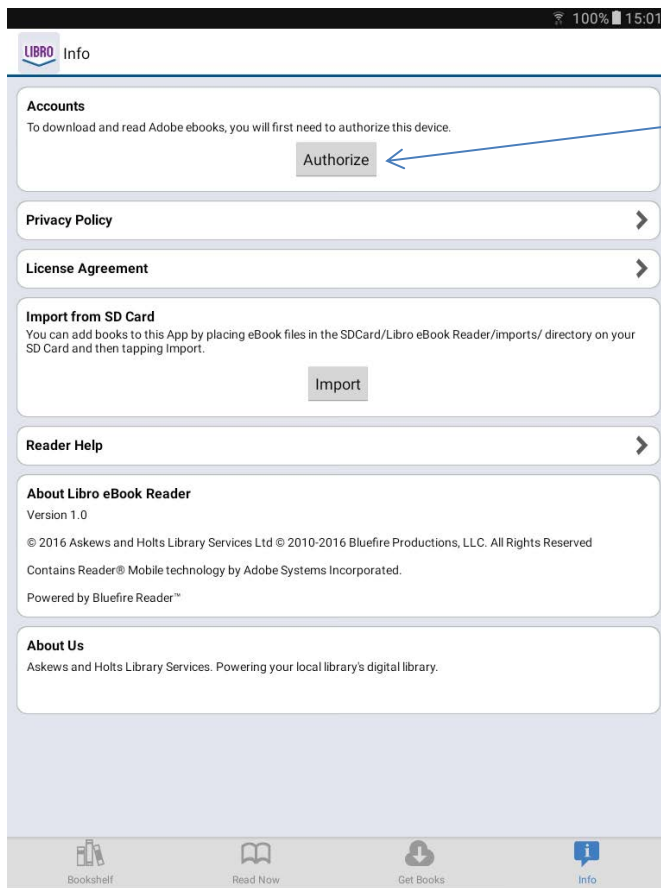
100% 15:01

LIBRO Info

Accounts
To download and read Adobe ebooks, you will first need to authorize this device.

Authorize

Privacy Policy

License Agreement

Import from SD Card
You can add books to this App by placing eBook files in the SDCard/Libro eBook Reader/imports/ directory on your SD Card and then tapping Import.

Import

Reader Help

About Libro eBook Reader
Version 1.0

© 2016 Askews and Holts Library Services Ltd © 2010-2016 Bluefire Productions, LLC. All Rights Reserved

Contains Reader® Mobile technology by Adobe Systems Incorporated.

Powered by Bluefire Reader™

About Us
Askews and Holts Library Services. Powering your local library's digital library.

Bookshelf Read Now Get Books Info